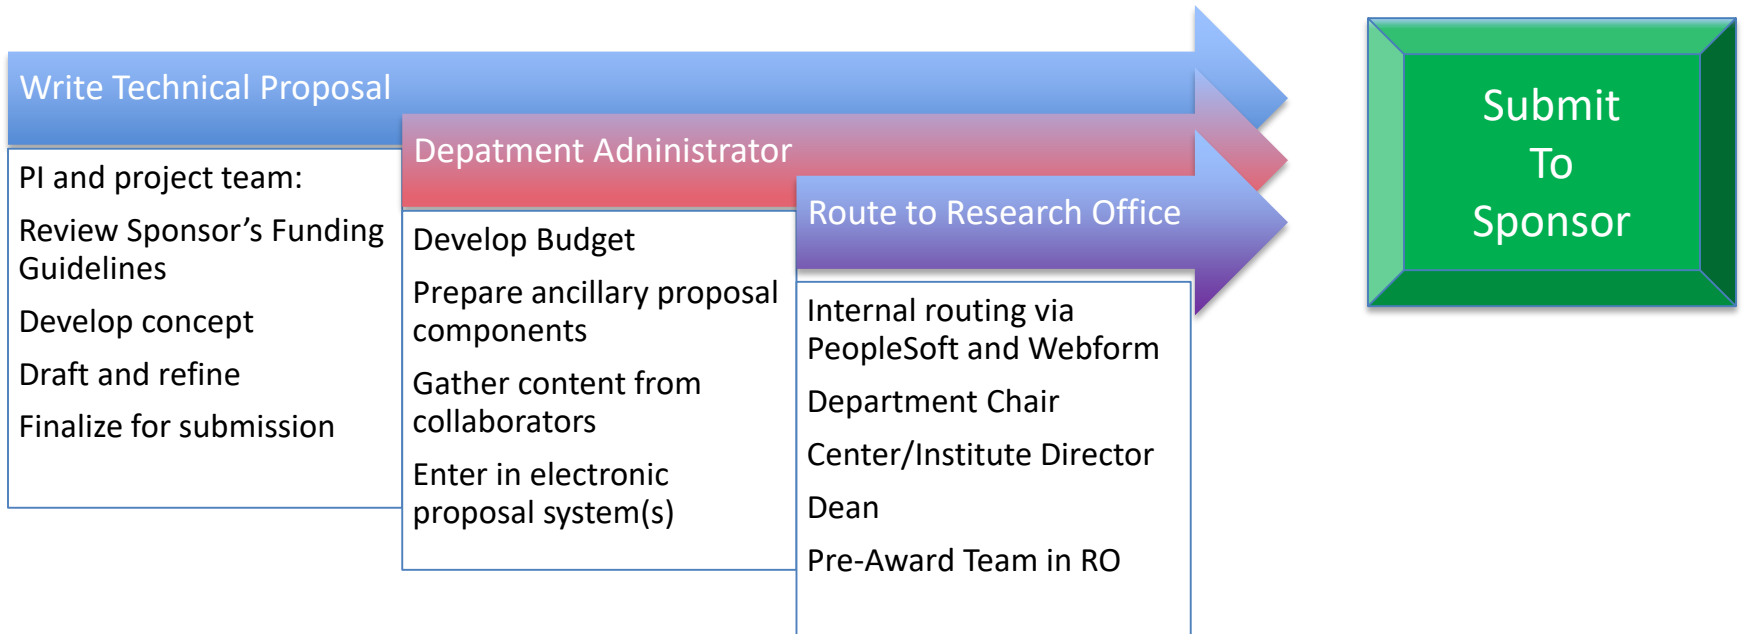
Write Technical Proposal

PI and project team:

Review Sponsor’s Funding Guidelines

Develop concept

Draft and refine

Finalize for submission

Depatment Administrator

Develop Budget

Prepare ancillary proposal components

Gather content from collaborators

Enter in electronic proposal system(s)

Route to Research Office

Internal routing via PeopleSoft and Webform

Department Chair

Center/Institute Director

Dean

Pre-Award Team in RO

Submit To Sponsor